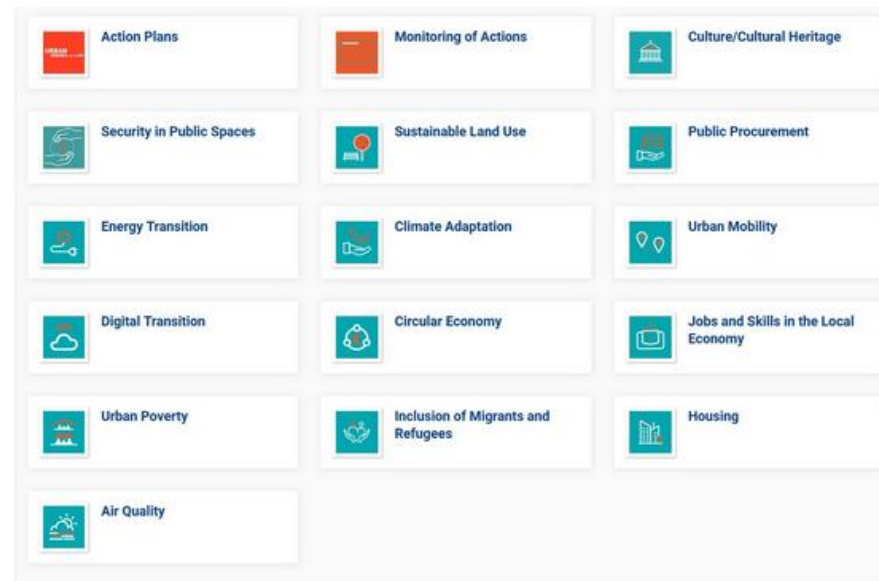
Action Plans

Monitoring of Actions

Culture/Cultural Heritage

Security in Public Spaces

Sustainable Land Use

Public Procurement

Energy Transition

Climate Adaptation

Urban Mobility

Digital Transition

Circular Economy

Jobs and Skills in the Local Economy

Urban Poverty

Inclusion of Migrants and Refugees

Housing

Air Quality